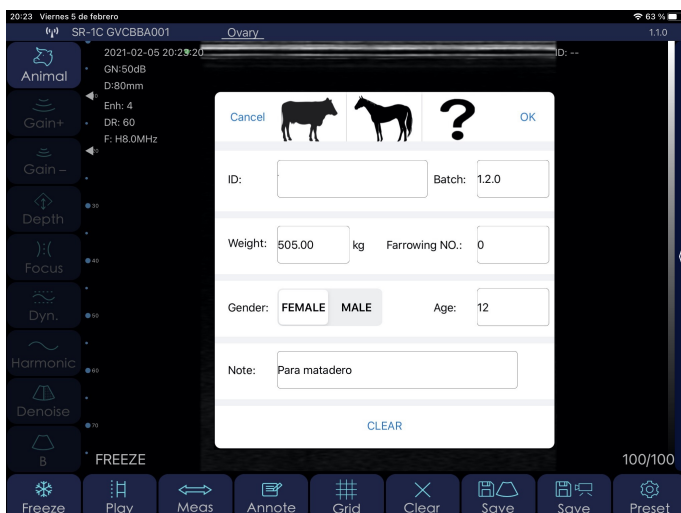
20:23 Viernes 5 de febrero
63 %
SR-1C GVCBBA001
Ovary
1.1.0
Animal
2021-02-05 20:23:20
GN:50dB
D:80mm
Enh: 4
DR: 60
F: H8.0MHz
ID: --
Gain+
Gain –
Depth
Focus
Dyn.
Harmonic
Denoise
B
30
40
50
60
70
Cancel
?
OK
ID:
Batch:
1.2.0
Weight:
505.00
kg
Farrowing NO.:
0
Gender:
FEMALE
MALE
Age:
12
Note:
Para matadero
CLEAR
FREEZE
100/100
Freeze
Play
Meas
Annote
Grid
Clear
Save
Save
Preset